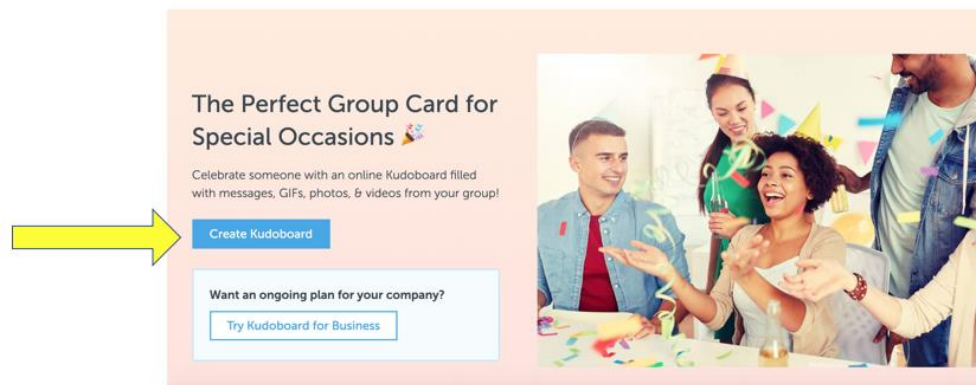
The Perfect Group Card for Special Occasions 🎉

Celebrate someone with an online Kudoboard filled with messages, GIFs, photos, & videos from your group!

Create Kudoboard

Want an ongoing plan for your company?

Try Kudoboard for Business